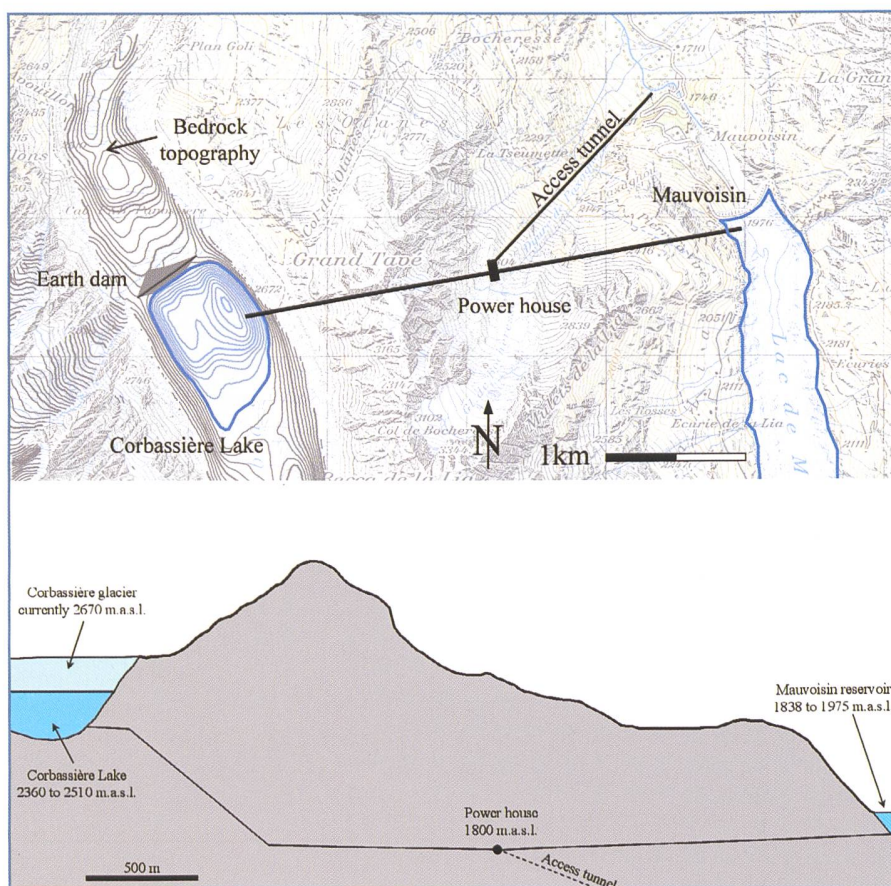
Plan Goli
2506
Bocheresse
2520
2158
1710
La Gran
2849
2377
1746
2285
Bedrock topography
2680
2771
2297
La Tseumette
Access tunnel
Mauvoisin
Mauvoisin
2647
Col des Otanes
Grand Tave
1976
Earth dam
2672
Power house
2195
2839
2051
2662
2181
2746
2111
Lac de M
Corbassière Lake
3103
Col de Bocheresse
Les Rosses
Ecurie de la Lia
2585
N
1km

Corbassière glacier currently 2670 m.a.s.l.
Mauvoisin reservoir 1838 to 1975 m.a.s.l.
Corbassière Lake 2360 to 2510 m.a.s.l.
Power house 1800 m.a.s.l.
500 m
Access tunnel